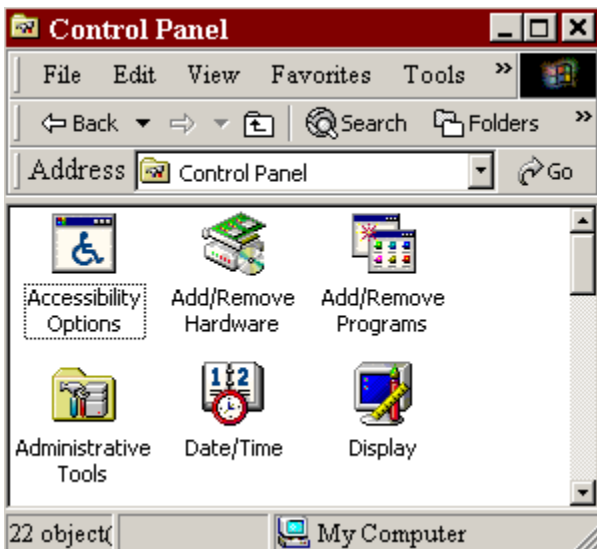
Control Panel

File Edit View Favorites Tools »

Back Search Folders »

Address Control Panel Go

Accessibility Options

Add/Remove Hardware

Add/Remove Programs

Administrative Tools

Date/Time

Display

22 object(

My Computer